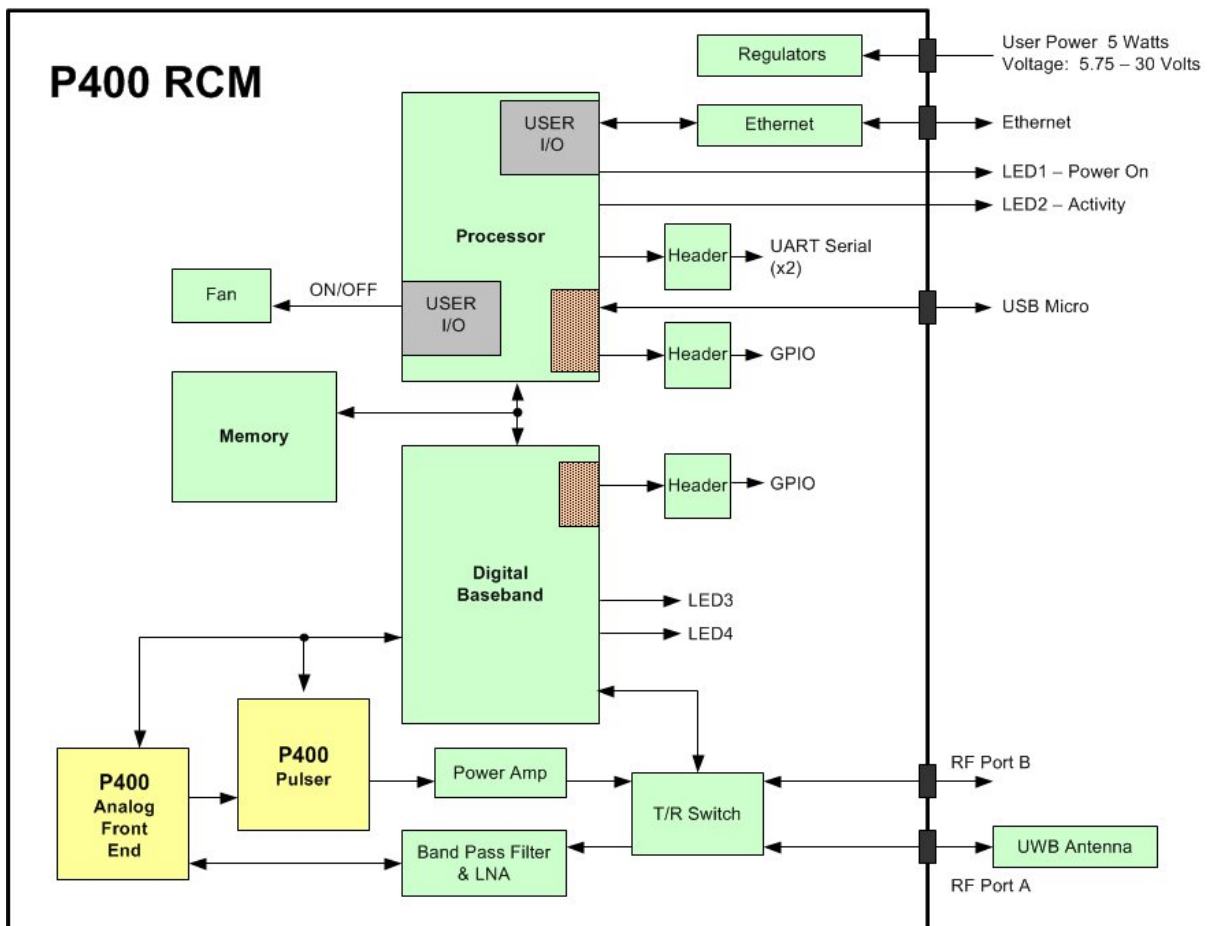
P400 RCM

Regulators

User Power 5 Watts
Voltage: 5.75 – 30 Volts

USER I/O

Ethernet

Ethernet

LED1 – Power On

LED2 – Activity

Processor

Header

UART Serial (x2)

Fan

ON/OFF

USER I/O

USB Micro

Header

GPIO

Memory

Header

GPIO

Digital Baseband

LED3

LED4

P400 Analog Front End

P400 Pulser

Power Amp

T/R Switch

RF Port B

Band Pass Filter & LNA

UWB Antenna

RF Port A